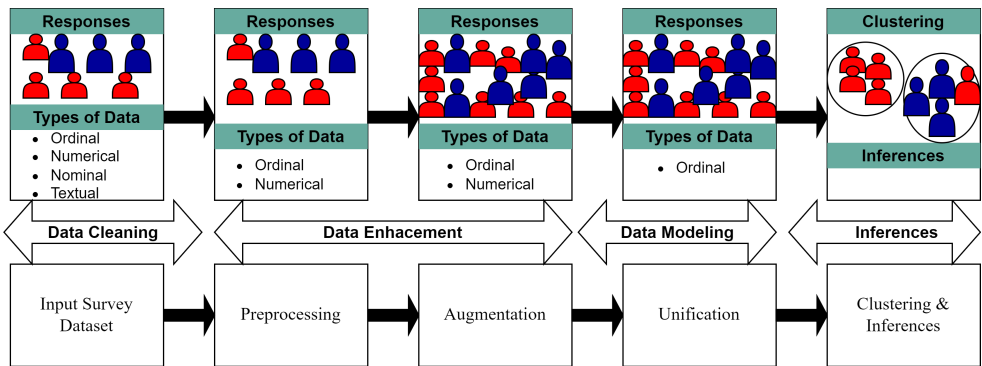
Responses

Types of Data

- Ordinal
- Numerical
- Nominal
- Textual

Responses

Types of Data

- Ordinal
- Numerical

Responses

Types of Data

- Ordinal
- Numerical

Responses

Types of Data

- Ordinal

Clustering

Inferences

Data Cleaning

Data Enhacement

Data Modeling

Inferences

Input Survey Dataset

Preprocessing

Augmentation

Unification

Clustering & Inferences